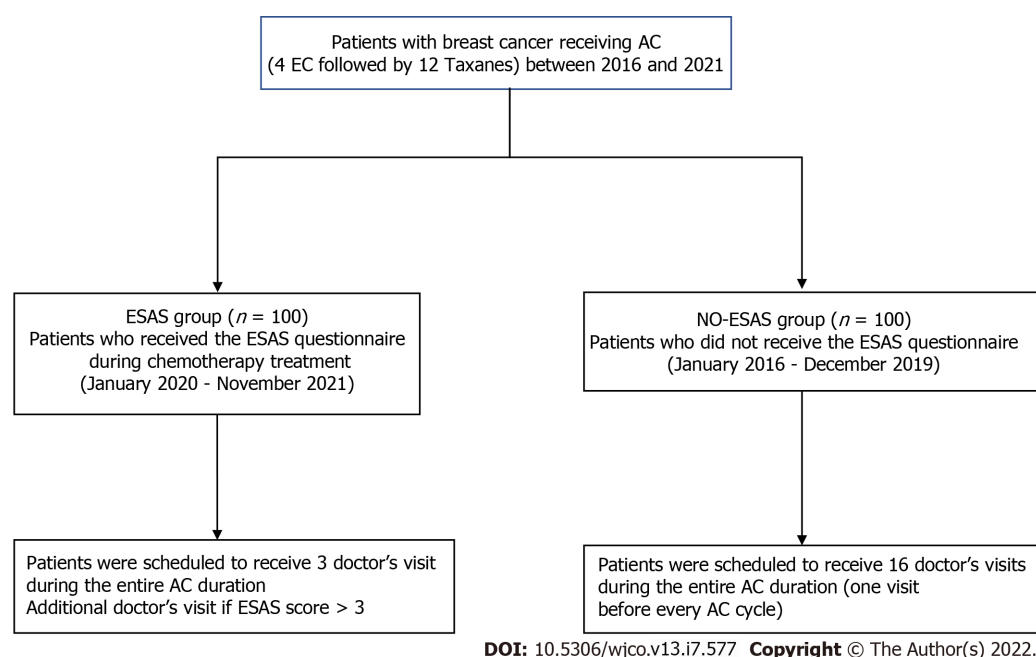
Patients with breast cancer receiving AC (4 EC followed by 12 Taxanes) between 2016 and 2021

ESAS group ($n$ = 100)
Patients who received the ESAS questionnaire during chemotherapy treatment
(January 2020 - November 2021)

NO-ESAS group ($n$ = 100)
Patients who did not receive the ESAS questionnaire
(January 2016 - December 2019)

Patients were scheduled to receive 3 doctor's visit during the entire AC duration
Additional doctor's visit if ESAS score > 3

Patients were scheduled to receive 16 doctor's visits during the entire AC duration (one visit before every AC cycle)

**DOI:** 10.5306/wjco.v13.i7.577 **Copyright** © The Author(s) 2022.